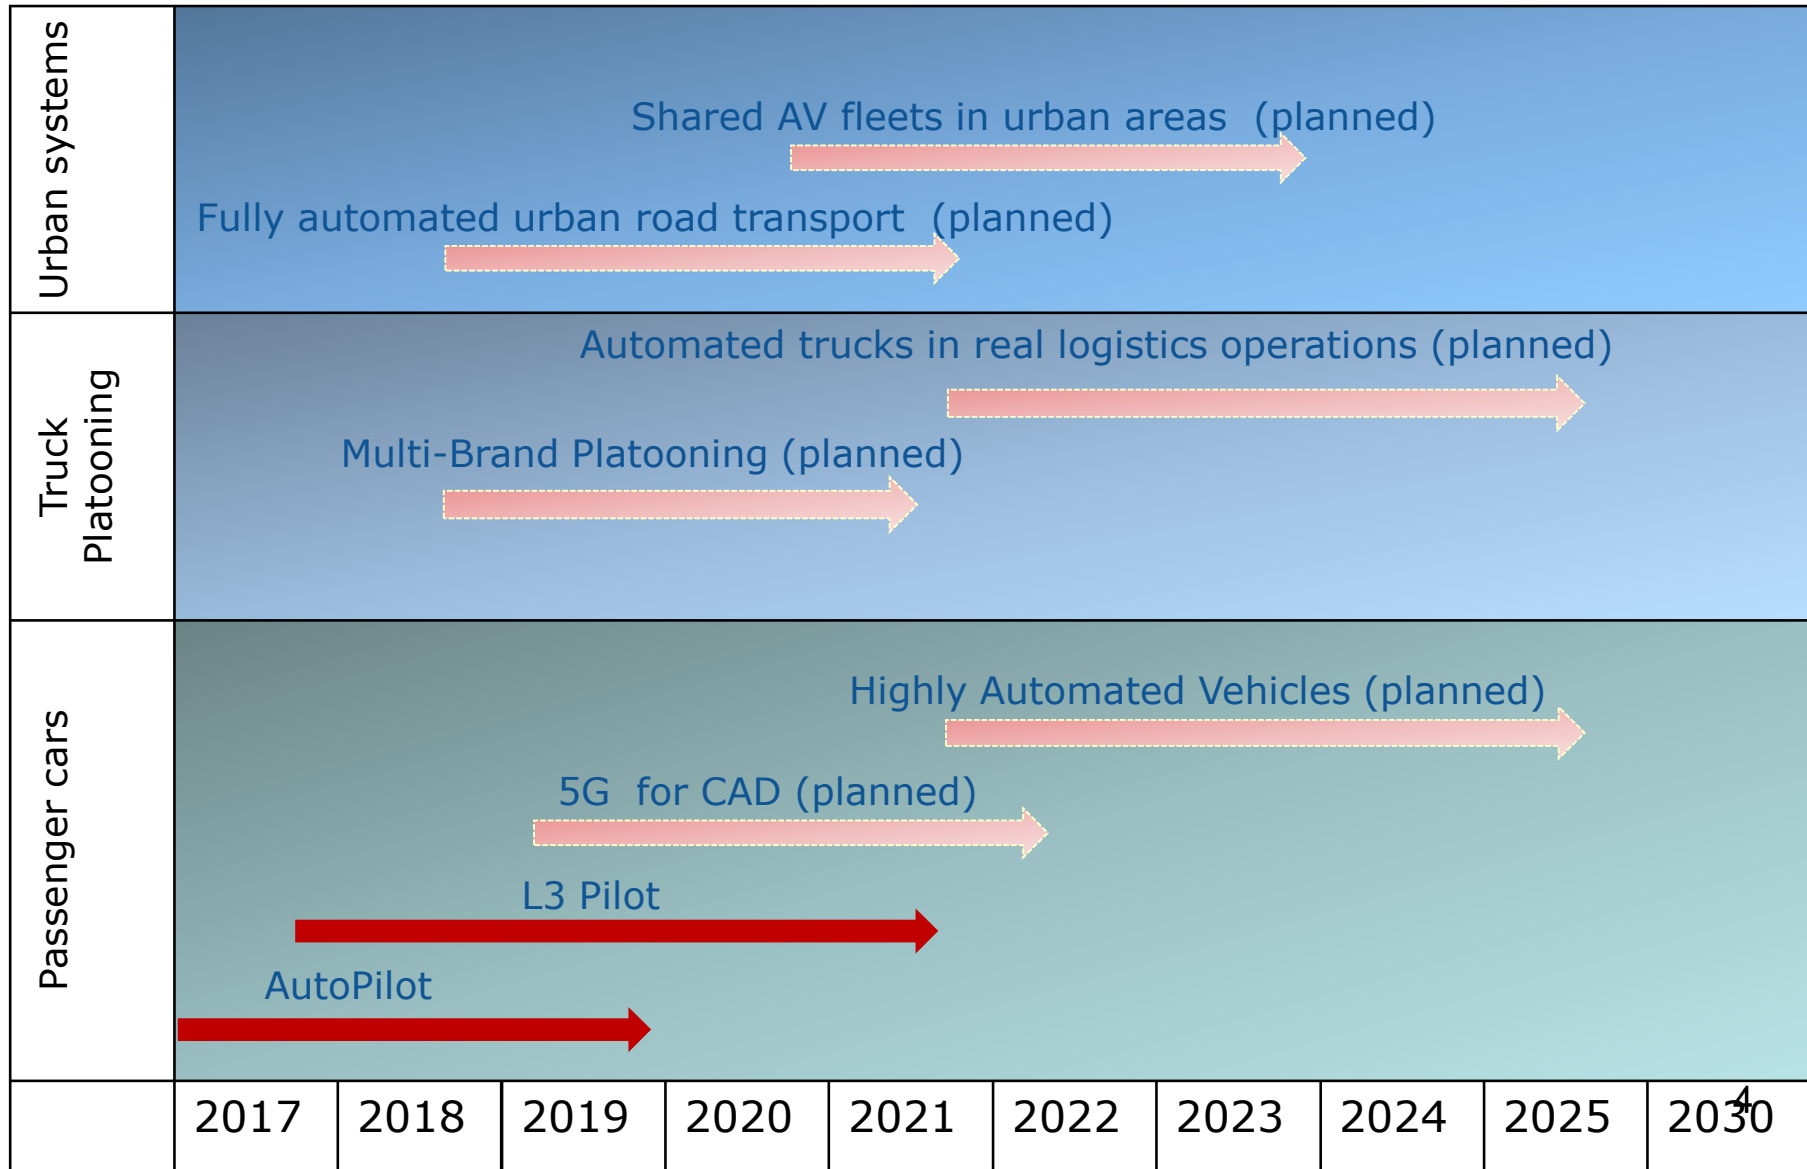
Urban systems

Shared AV fleets in urban areas (planned)

Fully automated urban road transport (planned)

Truck Platooning

Automated trucks in real logistics operations (planned)

Multi-Brand Platooning (planned)

Passenger cars

Highly Automated Vehicles (planned)

5G for CAD (planned)

L3 Pilot

AutoPilot

| 2017 | 2018 | 2019 | 2020 | 2021 | 2022 | 2023 | 2024 | 2025 | 2030 |
|---|---|---|---|---|---|---|---|---|---|

4